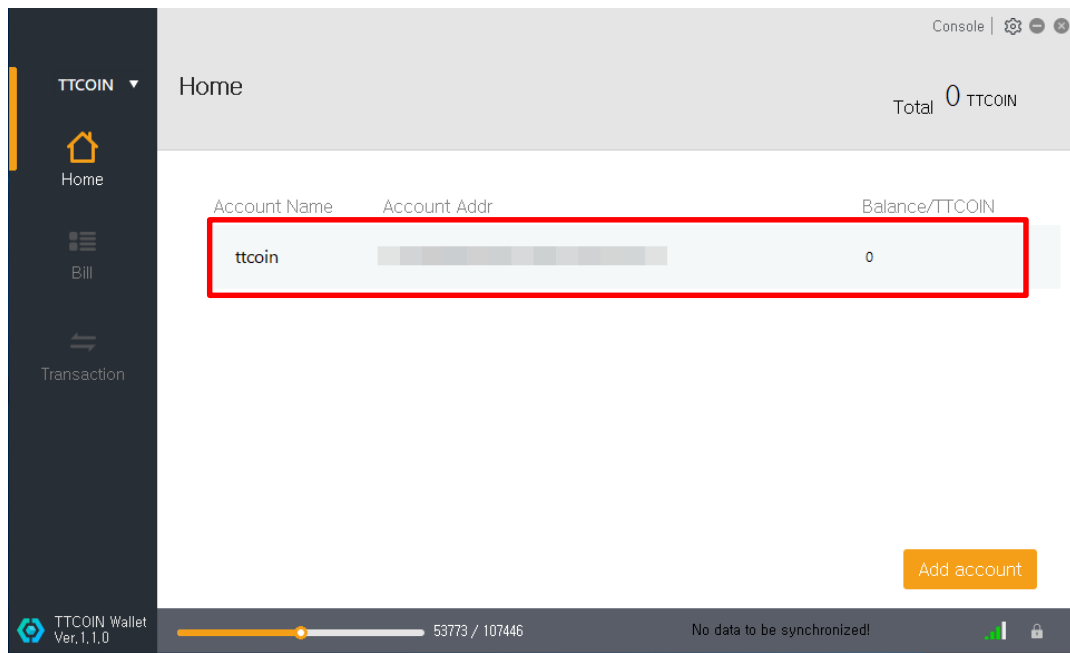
Console |

TTCOIN ▼

Home

Bill

Transaction

Home

Total 0 TTCOIN

| Account Name | Account Addr | Balance/TTCOIN |
|---|---|---|
| ttcoin | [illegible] | 0 |

Add account

TTCOIN Wallet Ver.1.1.0

53773 / 107446

No data to be synchronized!